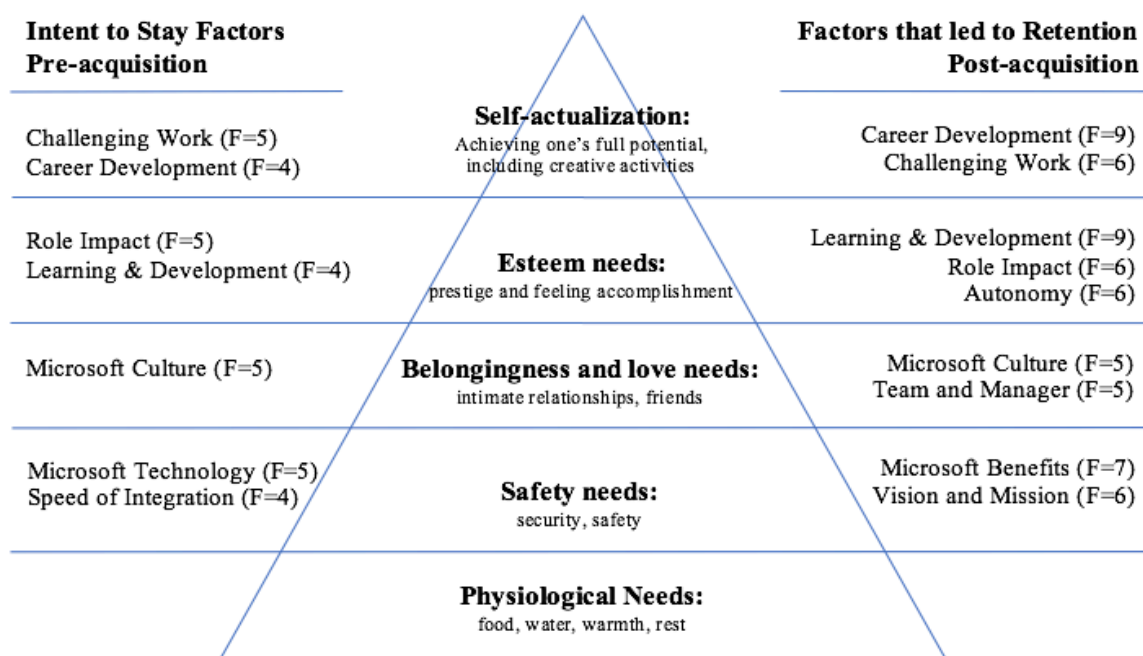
Intent to Stay Factors Pre-acquisition

Factors that led to Retention Post-acquisition

Challenging Work (F=5)
Career Development (F=4)

Self-actualization:
Achieving one's full potential, including creative activities

Career Development (F=9)
Challenging Work (F=6)

Role Impact (F=5)
Learning & Development (F=4)

Esteem needs:
prestige and feeling accomplishment

Learning & Development (F=9)
Role Impact (F=6)
Autonomy (F=6)

Microsoft Culture (F=5)

Belongingness and love needs:
intimate relationships, friends

Microsoft Culture (F=5)
Team and Manager (F=5)

Microsoft Technology (F=5)
Speed of Integration (F=4)

Safety needs:
security, safety

Microsoft Benefits (F=7)
Vision and Mission (F=6)

Physiological Needs:
food, water, warmth, rest